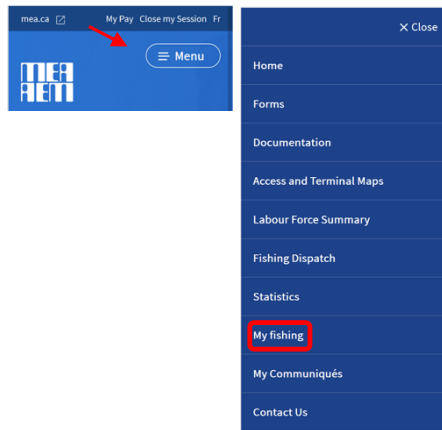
mea.ca My Pay Close my Session Fr

Menu

MEA AEM

× Close

Home

Forms

Documentation

Access and Terminal Maps

Labour Force Summary

Fishing Dispatch

Statistics

My fishing

My Communiqués

Contact Us